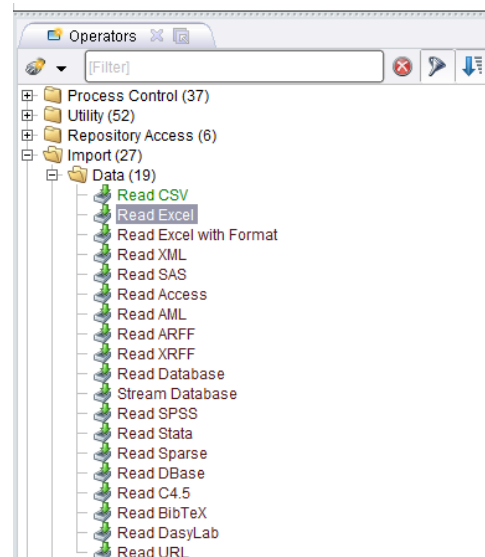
Operators

[Filter]

Process Control (37)
Utility (52)
Repository Access (6)
Import (27)
Data (19)
Read CSV
Read Excel
Read Excel with Format
Read XML
Read SAS
Read Access
Read AML
Read ARFF
Read XRFF
Read Database
Stream Database
Read SPSS
Read Stata
Read Sparse
Read DBase
Read C4.5
Read BibTeX
Read DasyLab
Read URL